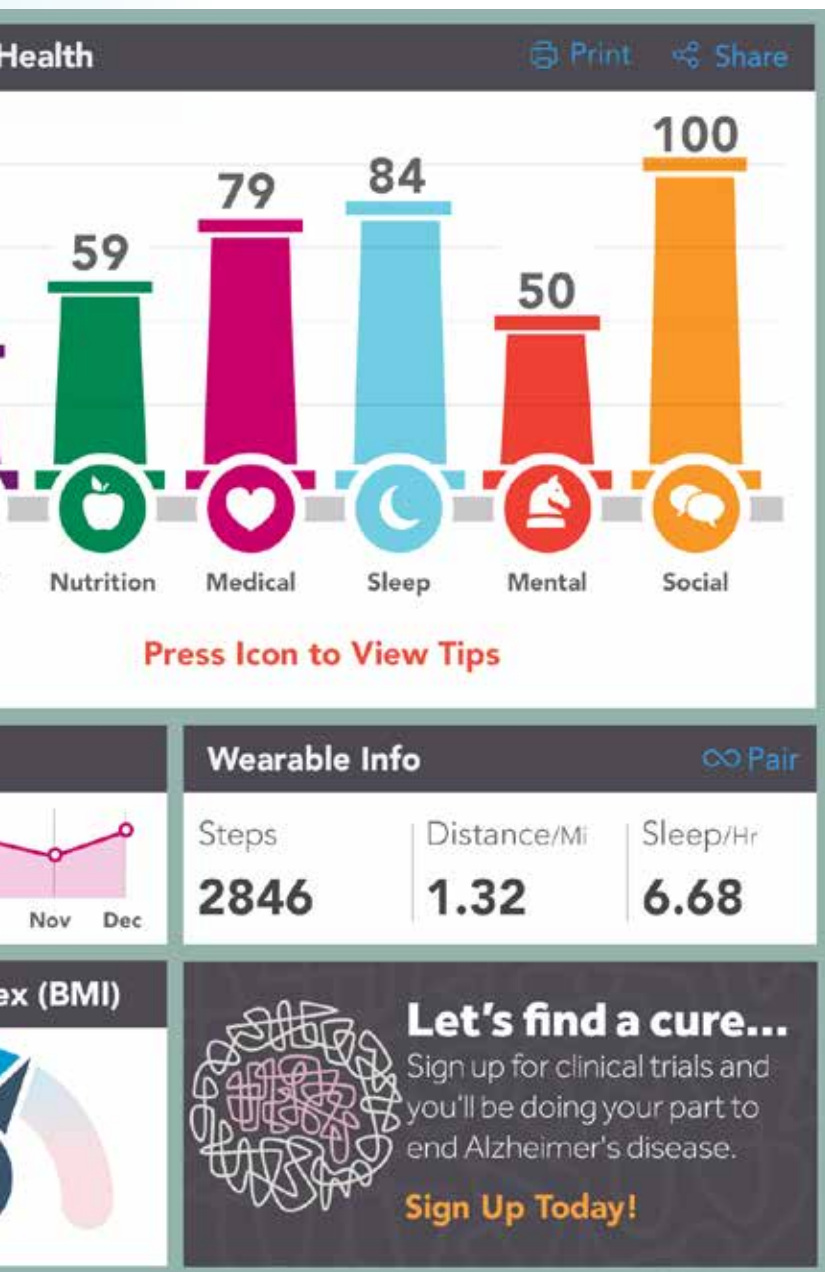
Health

Print Share

59 79 84 50 100

Nutrition Medical Sleep Mental Social

Press Icon to View Tips

Nov Dec

Wearable Info

Pair

| Steps | Distance/Mi | Sleep/Hr |
|---|---|---|
| 2846 | 1.32 | 6.68 |

ex (BMI)

Let's find a cure...

Sign up for clinical trials and you'll be doing your part to end Alzheimer's disease.

Sign Up Today!